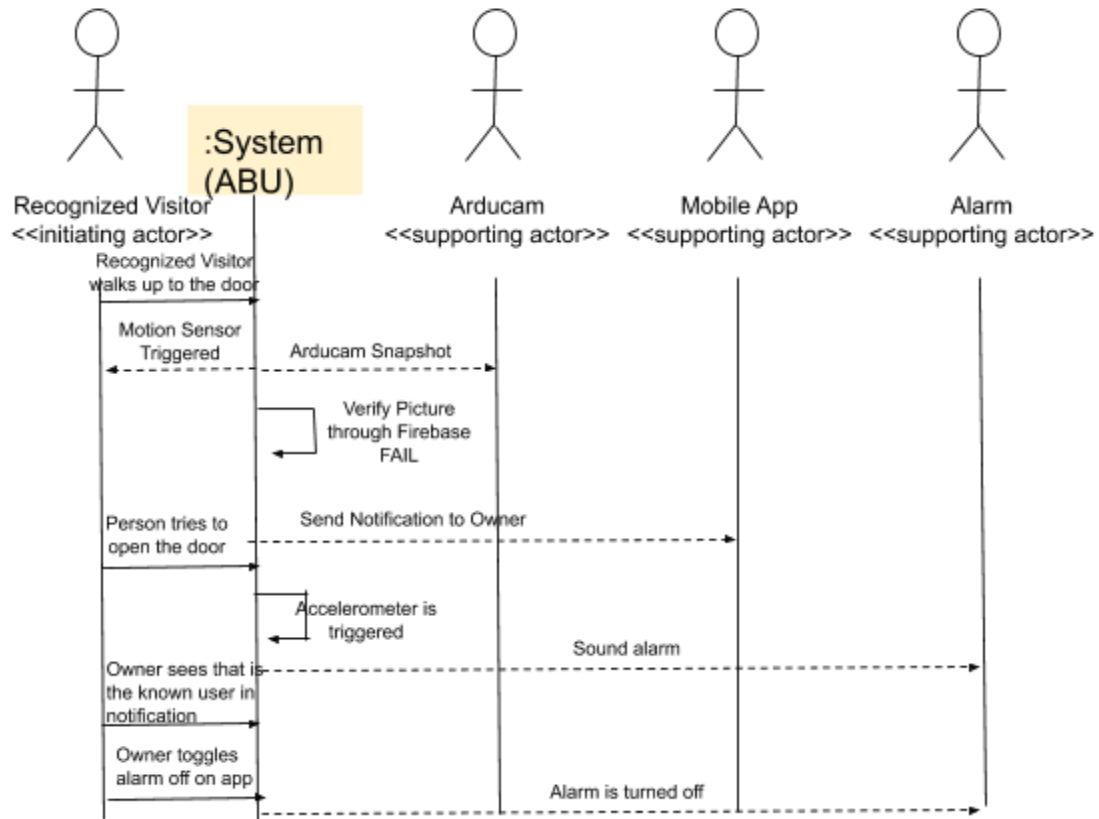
:System (ABU)

Recognized Visitor
<<initiating actor>>

Arducam
<<supporting actor>>

Mobile App
<<supporting actor>>

Alarm
<<supporting actor>>

Recognized Visitor walks up to the door

Motion Sensor Triggered

Arducam Snapshot

Verify Picture through Firebase FAIL

Person tries to open the door

Send Notification to Owner

Accelerometer is triggered

Sound alarm

Owner sees that is the known user in notification

Owner toggles alarm off on app

Alarm is turned off